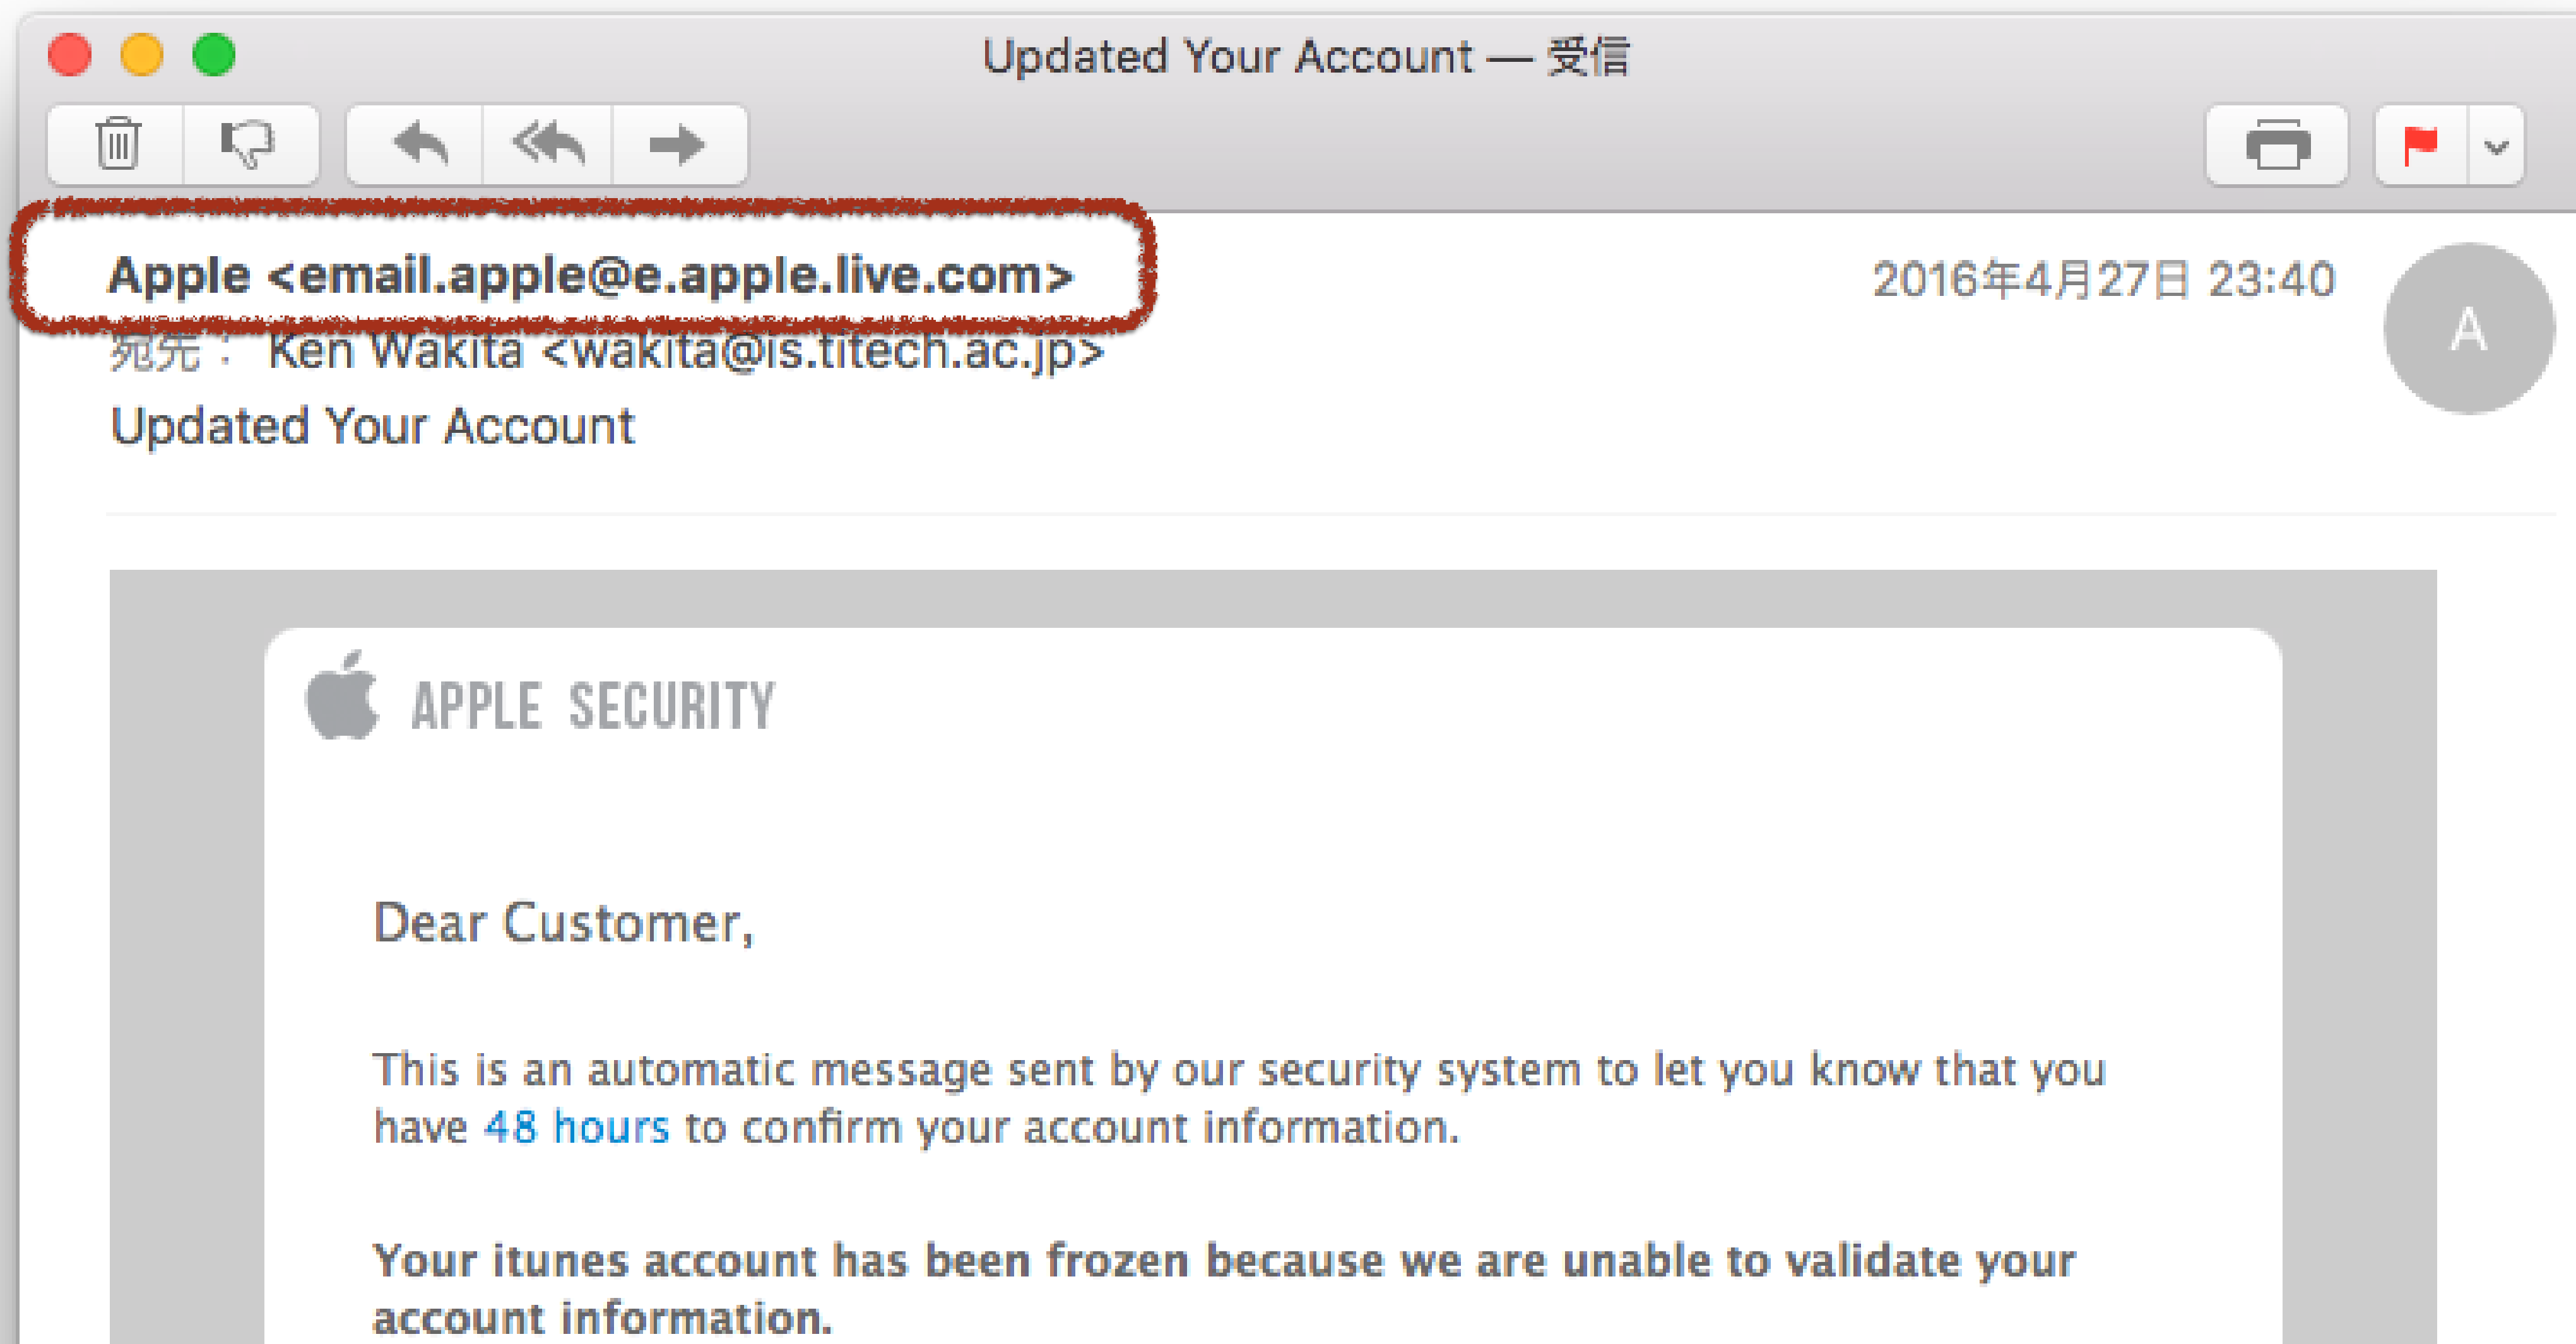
Updated Your Account — 受信

Apple <email.apple@e.apple.live.com>

2016年4月27日 23:40

A

宛先： Ken Wakita <wakita@is.titech.ac.jp>

Updated Your Account

APPLE SECURITY

Dear Customer,

This is an automatic message sent by our security system to let you know that you have 48 hours to confirm your account information.

Your itunes account has been frozen because we are unable to validate your account information.